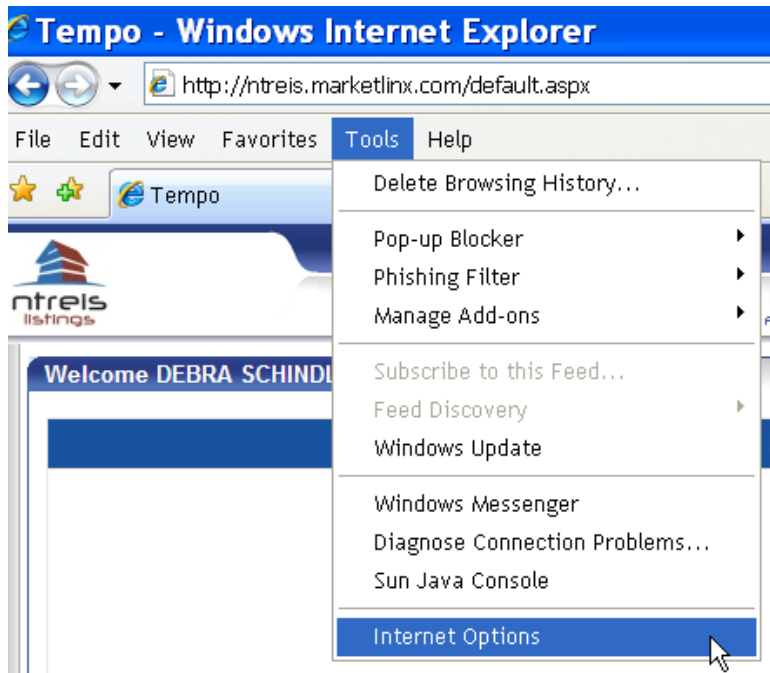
Tempo - Windows Internet Explorer

http://ntreis.marketlinx.com/default.aspx

File Edit View Favorites Tools Help

Tempo

ntreis listings

Welcome DEBRA SCHINDL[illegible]

Delete Browsing History...

Pop-up Blocker

Phishing Filter

Manage Add-ons

Subscribe to this Feed...

Feed Discovery

Windows Update

Windows Messenger

Diagnose Connection Problems...

Sun Java Console

Internet Options